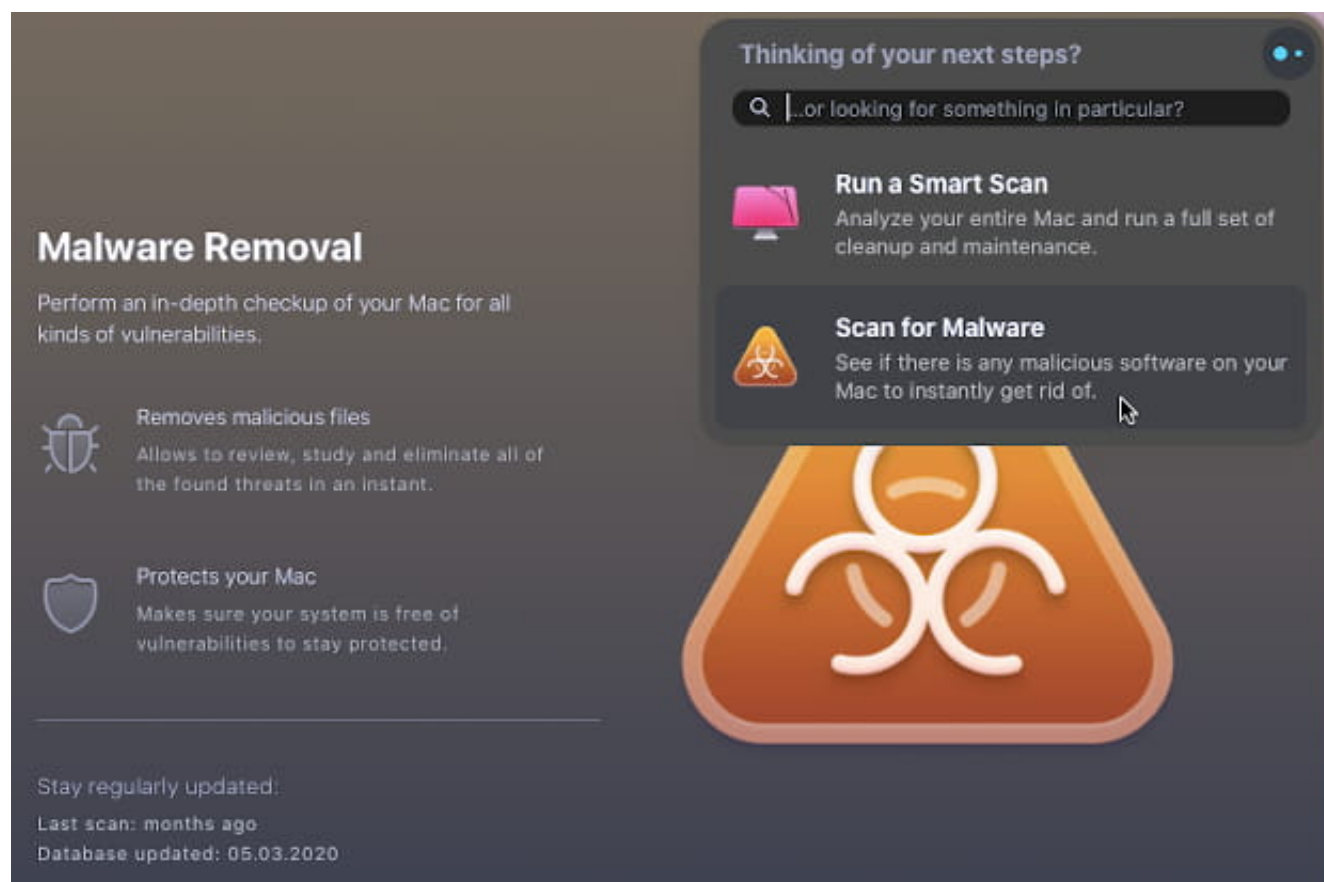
Malware Removal

Perform an in-depth checkup of your Mac for all kinds of vulnerabilities.

Removes malicious files

Allows to review, study and eliminate all of the found threats in an instant.

Protects your Mac

Makes sure your system is free of vulnerabilities to stay protected.

Stay regularly updated:

Last scan: months ago

Database updated: 05.03.2020

Thinking of your next steps?

...or looking for something in particular?

Run a Smart Scan

Analyze your entire Mac and run a full set of cleanup and maintenance.

Scan for Malware

See if there is any malicious software on your Mac to instantly get rid of.